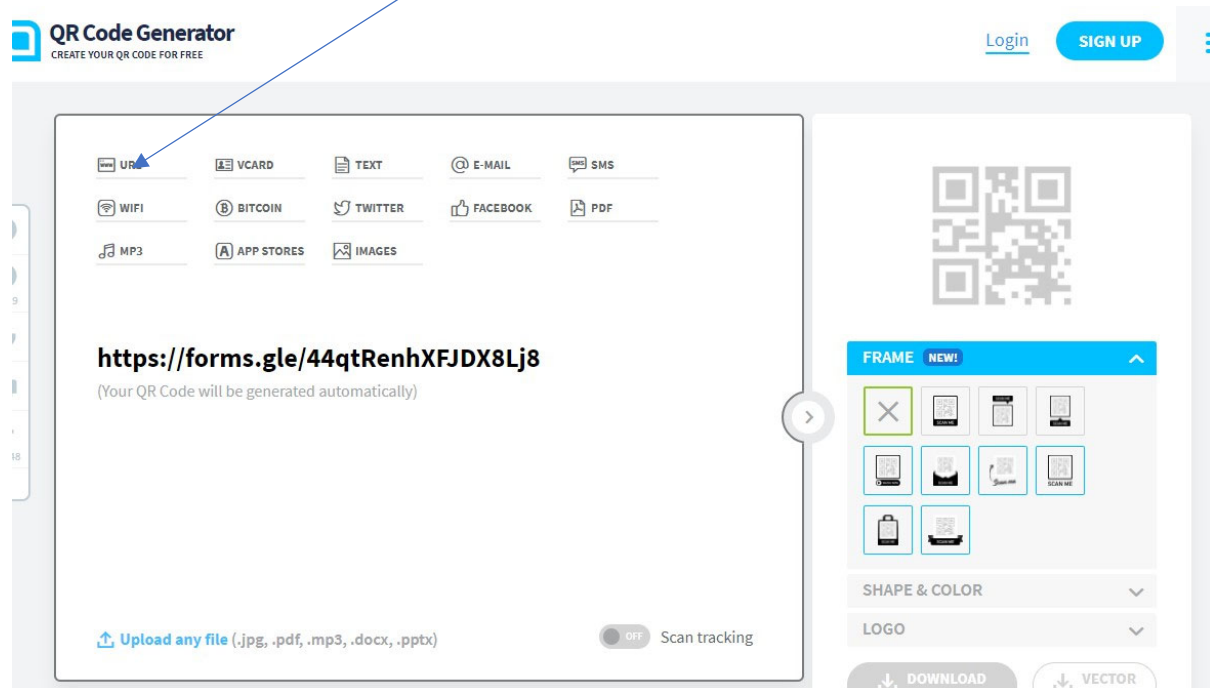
QR Code Generator
CREATE YOUR QR CODE FOR FREE

Login SIGN UP

URL
VCARD
TEXT
E-MAIL
SMS
WIFI
BITCOIN
TWITTER
FACEBOOK
PDF
MP3
APP STORES
IMAGES

https://forms.gle/44qtRenhXFJDX8Lj8
(Your QR Code will be generated automatically)

Upload any file (.jpg, .pdf, .mp3, .docx, .pptx)

OFF Scan tracking

FRAME NEW!

SHAPE & COLOR

LOGO

DOWNLOAD
VECTOR